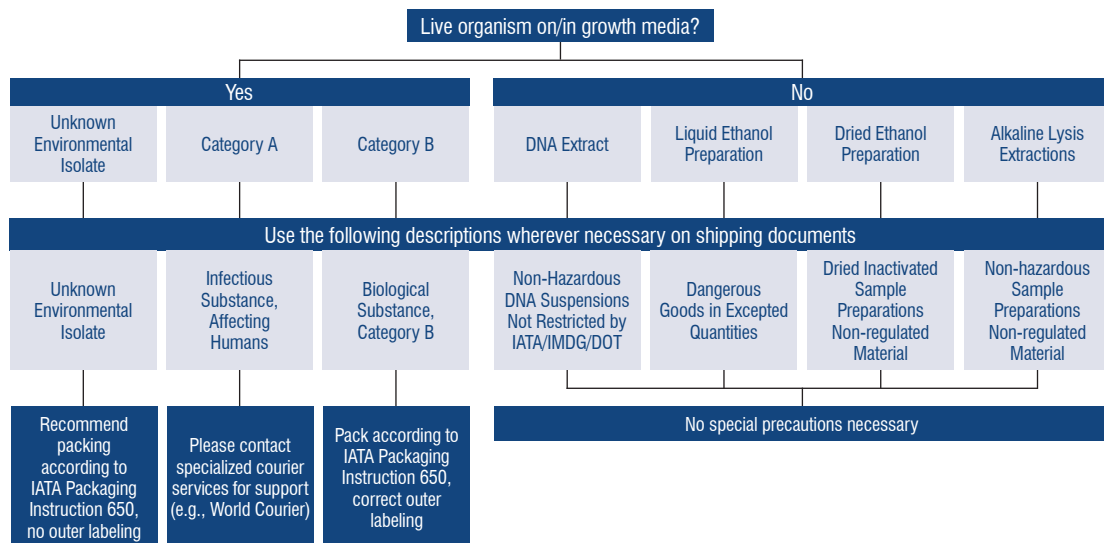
Live organism on/in growth media?

Yes

No

Unknown Environmental Isolate

Category A

Category B

DNA Extract

Liquid Ethanol Preparation

Dried Ethanol Preparation

Alkaline Lysis Extractions

Use the following descriptions wherever necessary on shipping documents

Unknown Environmental Isolate

Infectious Substance, Affecting Humans

Biological Substance, Category B

Non-Hazardous DNA Suspensions Not Restricted by IATA/IMDG/DOT

Dangerous Goods in Excepted Quantities

Dried Inactivated Sample Preparations Non-regulated Material

Non-hazardous Sample Preparations Non-regulated Material

Recommend packing according to IATA Packaging Instruction 650, no outer labeling

Please contact specialized courier services for support (e.g., World Courier)

Pack according to IATA Packaging Instruction 650, correct outer labeling

No special precautions necessary